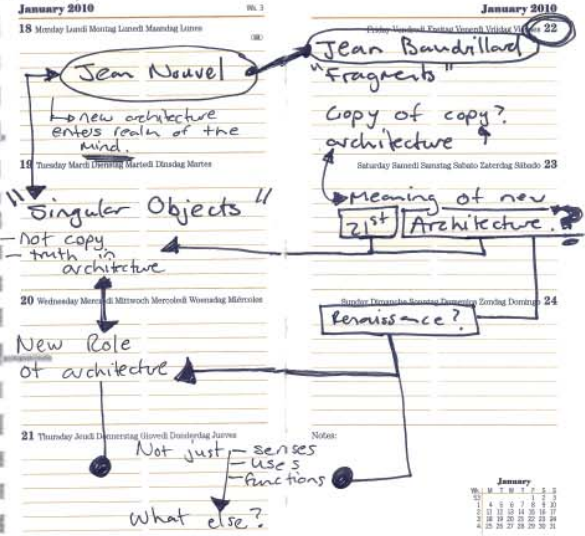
January 2010

Wk 3

18 Monday Lundi Montag Lunedì Maandag Lunes

Jean Nouvel

new architecture enters realm of the mind.

19 Tuesday Mardi Dienstag Martedì Dinsdag Martes

"Singular Objects"

- not copy
- truth in architecture

20 Wednesday Mercredi Mittwoch Mercoledì Woensdag Miércoles

New Role of architecture

21 Thursday Jeudi Donnerstag Giovedì Donderdag Jueves

Not just - senses
- uses
- functions

What else?

January 2010

Friday Vendredi Freitag Venerdì Vrijdag Viernes 22

Jean Baudrillard
"Fragments"

Copy of copy?
architecture

Saturday Samedi Samstag Sabato Zaterdag Sábado 23

Meaning of new
21st Architecture.?

Sunday Dimanche Sonntag Domenica Zondag Domingo 24

Renaissance?

Notes:

| | M | T | W | T | F | S | S |
|---|---|---|---|---|---|---|---|
| 53 | | | | | 1 | 2 | 3 |
| 1 | 4 | 5 | 6 | 7 | 8 | 9 | 10 |
| 2 | 11 | 12 | 13 | 14 | 15 | 16 | 17 |
| 3 | 18 | 19 | 20 | 21 | 22 | 23 | 24 |
| 4 | 25 | 26 | 27 | 28 | 29 | 30 | 31 |